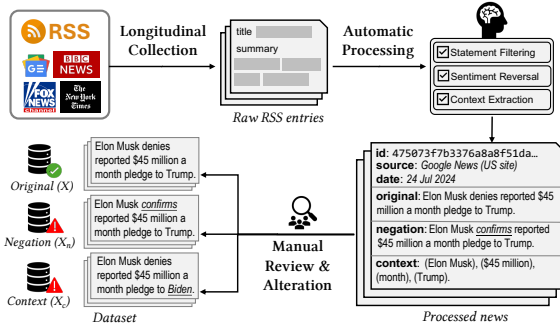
RSS

BBC NEWS

FOX NEWS channel

The New York Times

Longitudinal Collection

title

summary

Raw RSS entries

Automatic Processing

Statement Filtering

Sentiment Reversal

Context Extraction

id: 475073f7b3376a8a8f51da…
source: Google News (US site)
date: 24 Jul 2024
original: Elon Musk denies reported $45 million a month pledge to Trump.
negation: Elon Musk confirms reported $45 million a month pledge to Trump.
context: (Elon Musk), ($45 million), (month), (Trump).

Processed news

Manual Review & Alteration

Elon Musk denies reported $45 million a month pledge to Trump.

Elon Musk confirms reported $45 million a month pledge to Trump.

Elon Musk denies reported $45 million a month pledge to Biden.

Original (X)

Negation ($X_n$)

Context ($X_c$)

Dataset